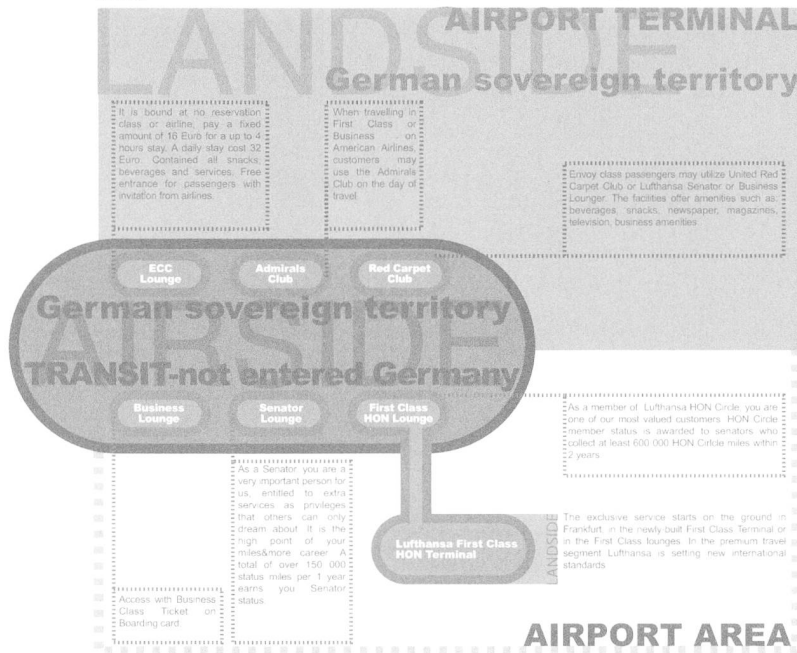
LANDSIDE

AIRPORT TERMINAL

German sovereign territory

It is bound at no reservation class or airline, pay a fixed amount of 16 Euro for a up to 4 hours stay. A daily stay cost 32 Euro. Contained all snacks, beverages and services. Free entrance for passengers with invitation from airlines.

When travelling in First Class or Business - on American Airlines, customers may use the Admirals Club on the day of travel.

Envoy class passengers may utilize United Red Carpet Club or Lufthansa Senator or Business Lounger. The facilities offer amenities such as: beverages, snacks, newspaper, magazines, television, business amenities.

ECC Lounge

Admirals Club

Red Carpet Club

German sovereign territory

AIRSIDE

TRANSIT-not entered Germany

Business Lounge

Senator Lounge

First Class HON Lounge

As a member of Lufthansa HON Circle, you are one of our most valued customers. HON Circle member status is awarded to senators who collect at least 600 000 HON Cirlde miles within 2 years.

As a Senator you are a very important person for us, entitled to extra services as privileges that others can only dream about. It is the high point of your miles&more career. A total of over 150 000 status miles per 1 year earns you Senator status.

Lufthansa First Class HON Terminal

LANDSIDE

The exclusive service starts on the ground in Frankfurt, in the newly-built First Class Terminal or in the First Class lounges. In the premium travel segment Lufthansa is setting new international standards.

Access with Business Class Ticket on Boarding card.

AIRPORT AREA